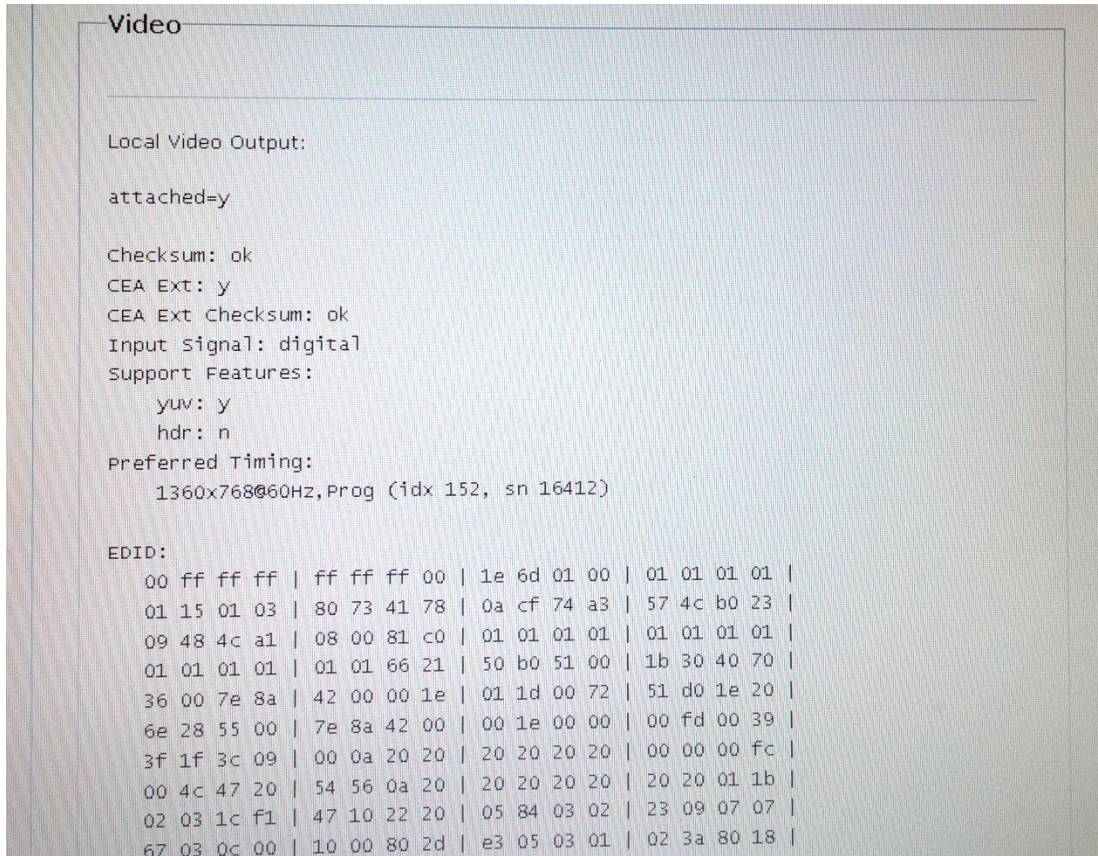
Video

Local Video Output:

attached=y

Checksum: ok
CEA Ext: y
CEA Ext Checksum: ok
Input Signal: digital
Support Features:
yuv: y
hdr: n
Preferred Timing:
1360x768@60Hz,Prog (idx 152, sn 16412)

EDID:
00 ff ff ff | ff ff ff 00 | 1e 6d 01 00 | 01 01 01 01 |
01 15 01 03 | 80 73 41 78 | 0a cf 74 a3 | 57 4c b0 23 |
09 48 4c a1 | 08 00 81 c0 | 01 01 01 01 | 01 01 01 01 |
01 01 01 01 | 01 01 66 21 | 50 b0 51 00 | 1b 30 40 70 |
36 00 7e 8a | 42 00 00 1e | 01 1d 00 72 | 51 d0 1e 20 |
6e 28 55 00 | 7e 8a 42 00 | 00 1e 00 00 | 00 fd 00 39 |
3f 1f 3c 09 | 00 0a 20 20 | 20 20 20 20 | 00 00 00 fc |
00 4c 47 20 | 54 56 0a 20 | 20 20 20 20 | 20 20 01 1b |
02 03 1c f1 | 47 10 22 20 | 05 84 03 02 | 23 09 07 07 |
67 03 0c 00 | 10 00 80 2d | e3 05 03 01 | 02 3a 80 18 |